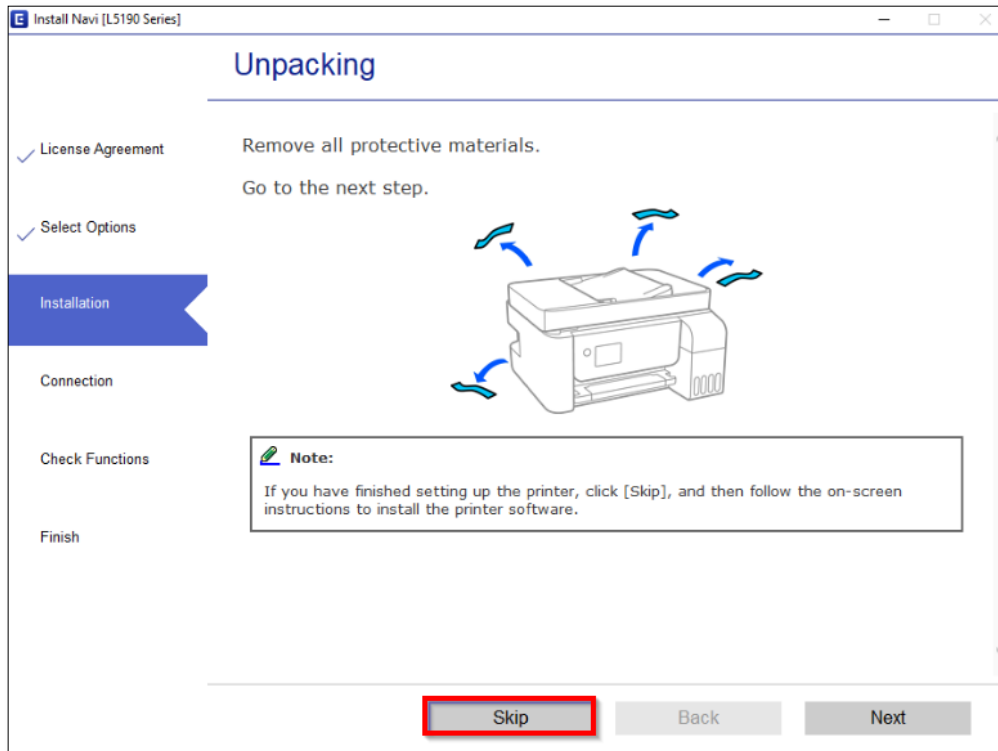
Install Navi [L5190 Series]

Unpacking

License Agreement

Select Options

Installation

Connection

Check Functions

Finish

Remove all protective materials.

Go to the next step.

Note:

If you have finished setting up the printer, click [Skip], and then follow the on-screen instructions to install the printer software.

Skip

Back

Next